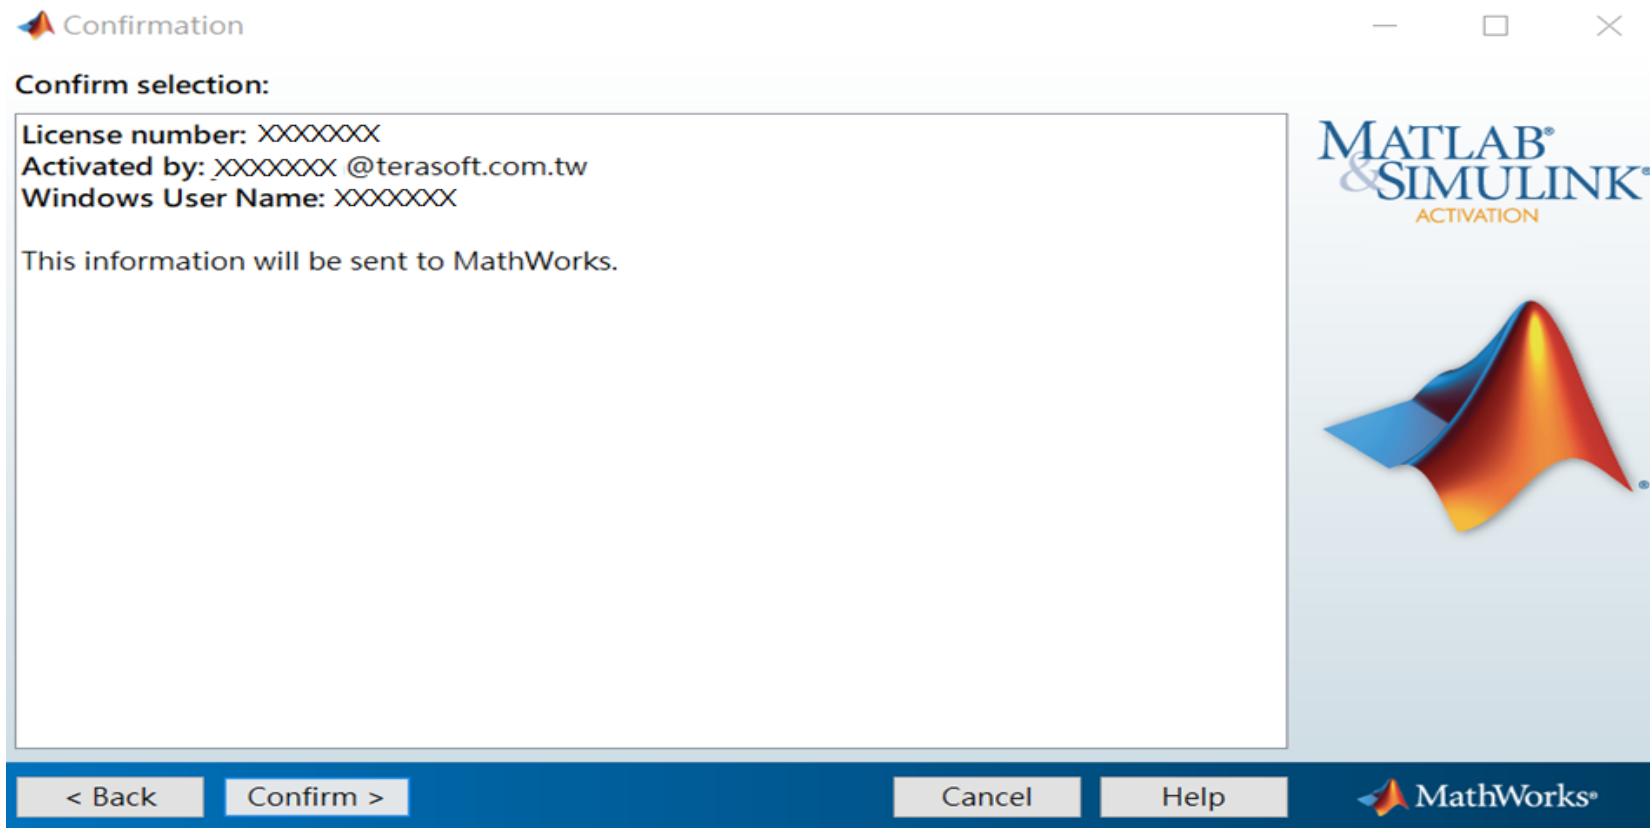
Confirmation

Confirm selection:

License number: XXXXXXX
Activated by: XXXXXXX @terasoft.com.tw
Windows User Name: XXXXXXX

This information will be sent to MathWorks.

MATLAB® & SIMULINK®
ACTIVATION

< Back
Confirm >
Cancel
Help
MathWorks®